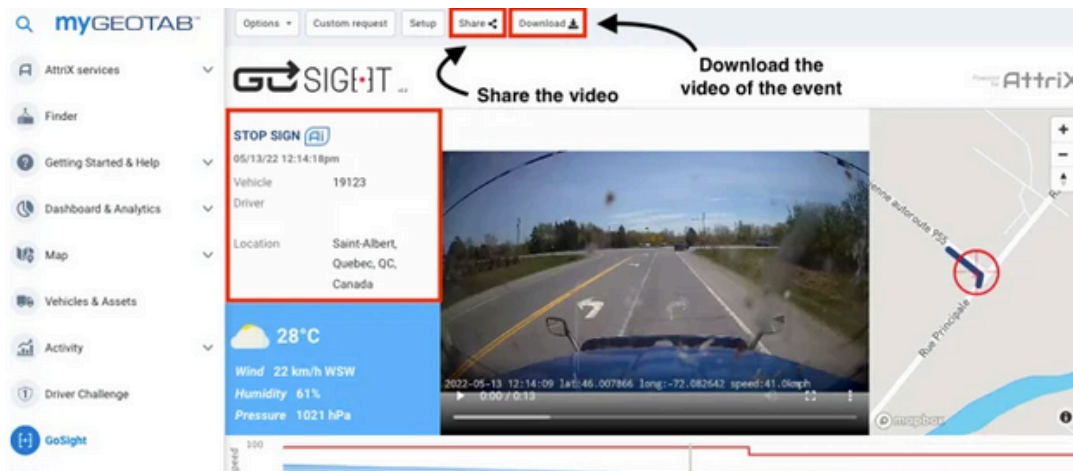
myGEOTAB

AttriX services
Finder
Getting Started & Help
Dashboard & Analytics
Map
Vehicles & Assets
Activity
Driver Challenge
GoSight

Options ▾ Custom request Setup Share Download

GOSIGHT

Share the video

Download the video of the event

AttriX

STOP SIGN AI
05/13/22 12:14:18pm
Vehicle 19123
Driver
Location Saint-Albert, Quebec, QC, Canada

28°C
Wind 22 km/h WSW
Humidity 61%
Pressure 1021 hPa

2022-05-13 12:14:09 lat:46.007866 long:-72.082642 speed:41.0kmph
0:00 / 0:13

autoroute 955
Rue Principale
mapbox

+
−

speed
100